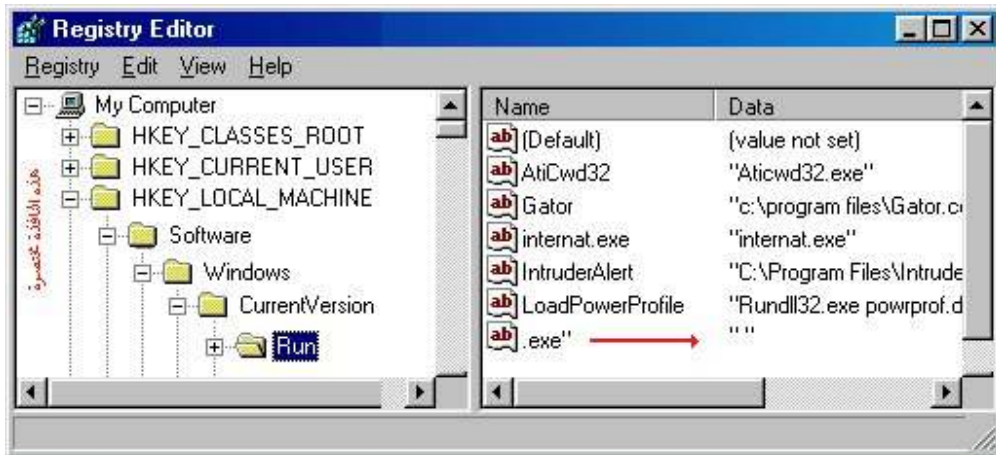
Registry Editor

Registry Edit View Help

My Computer
HKEY_CLASSES_ROOT
HKEY_CURRENT_USER
HKEY_LOCAL_MACHINE
Software
Windows
CurrentVersion
Run

هذه النافذة مختصرة

| Name | Data |
|---|---|
| (Default) | (value not set) |
| AtiCwd32 | "Aticwd32.exe" |
| Gator | "c:\program files\Gator.c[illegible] |
| internat.exe | "internat.exe" |
| IntruderAlert | "C:\Program Files\Intrude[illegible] |
| LoadPowerProfile | "Rundll32.exe powrprof.d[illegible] |
| .exe" | " " |